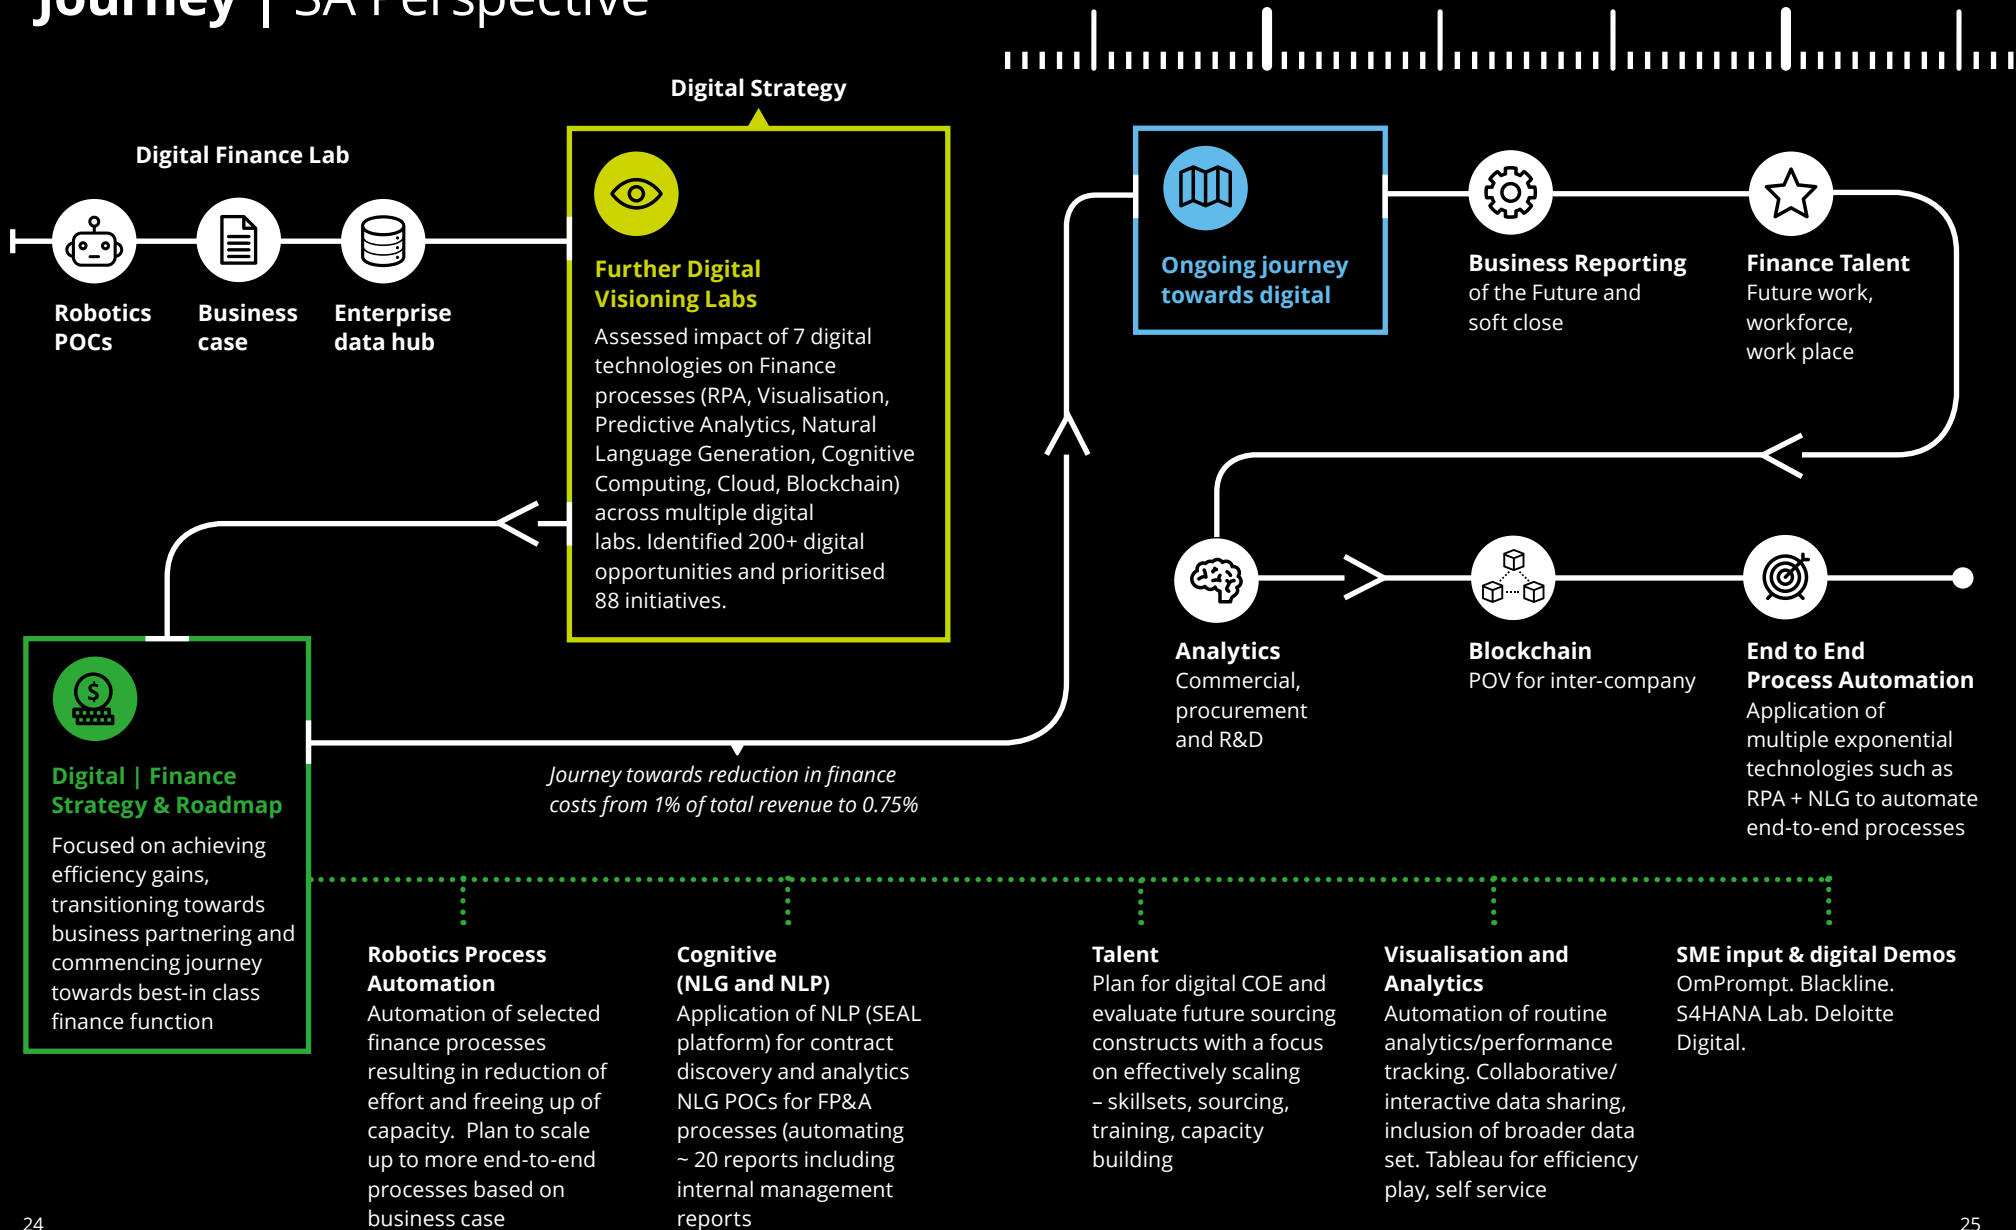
Journey | SA Perspective

Digital Strategy

Digital Finance Lab

Robotics POCs

Business case

Enterprise data hub

Further Digital Visioning Labs

Assessed impact of 7 digital technologies on Finance processes (RPA, Visualisation, Predictive Analytics, Natural Language Generation, Cognitive Computing, Cloud, Blockchain) across multiple digital labs. Identified 200+ digital opportunities and prioritised 88 initiatives.

Ongoing journey towards digital

Business Reporting
of the Future and soft close

Finance Talent
Future work, workforce, work place

Analytics
Commercial, procurement and R&D

Blockchain
POV for inter-company

End to End Process Automation
Application of multiple exponential technologies such as RPA + NLG to automate end-to-end processes

Digital | Finance Strategy & Roadmap

Focused on achieving efficiency gains, transitioning towards business partnering and commencing journey towards best-in class finance function

Journey towards reduction in finance costs from 1% of total revenue to 0.75%

Robotics Process Automation
Automation of selected finance processes resulting in reduction of effort and freeing up of capacity. Plan to scale up to more end-to-end processes based on business case

Cognitive (NLG and NLP)
Application of NLP (SEAL platform) for contract discovery and analytics NLG POCs for FP&A processes (automating ~ 20 reports including internal management reports

Talent
Plan for digital COE and evaluate future sourcing constructs with a focus on effectively scaling – skillsets, sourcing, training, capacity building

Visualisation and Analytics
Automation of routine analytics/performance tracking. Collaborative/ interactive data sharing, inclusion of broader data set. Tableau for efficiency play, self service

SME input & digital Demos
OmPrompt. Blackline. S4HANA Lab. Deloitte Digital.

24

25